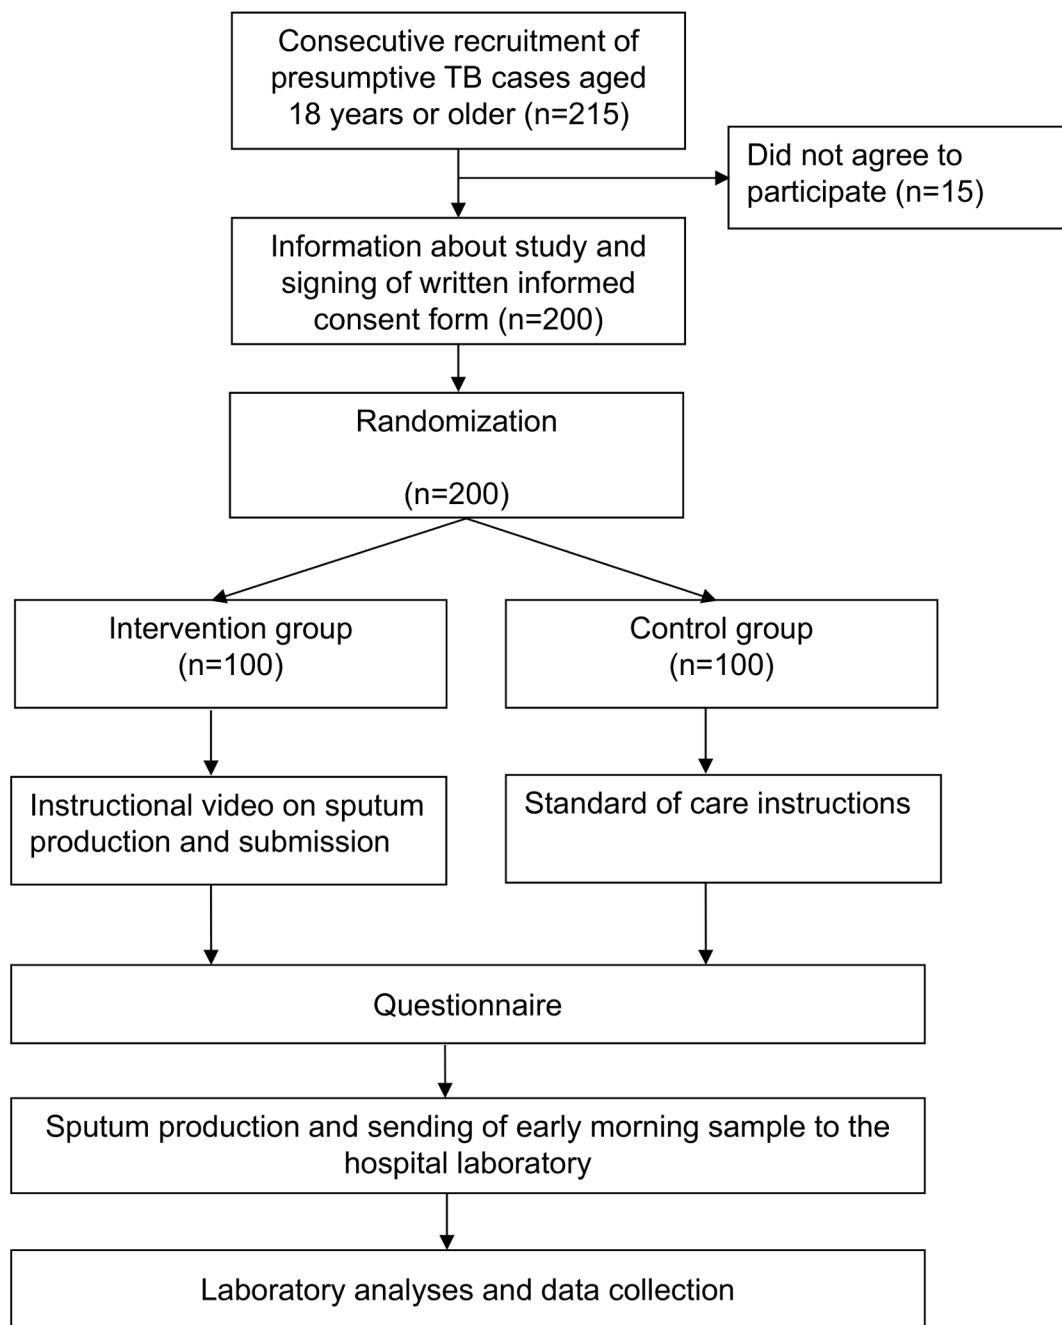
Consecutive recruitment of presumptive TB cases aged 18 years or older (n=215)

Did not agree to participate (n=15)

Information about study and signing of written informed consent form (n=200)

Randomization

(n=200)

Intervention group (n=100)

Control group (n=100)

Instructional video on sputum production and submission

Standard of care instructions

Questionnaire

Sputum production and sending of early morning sample to the hospital laboratory

Laboratory analyses and data collection